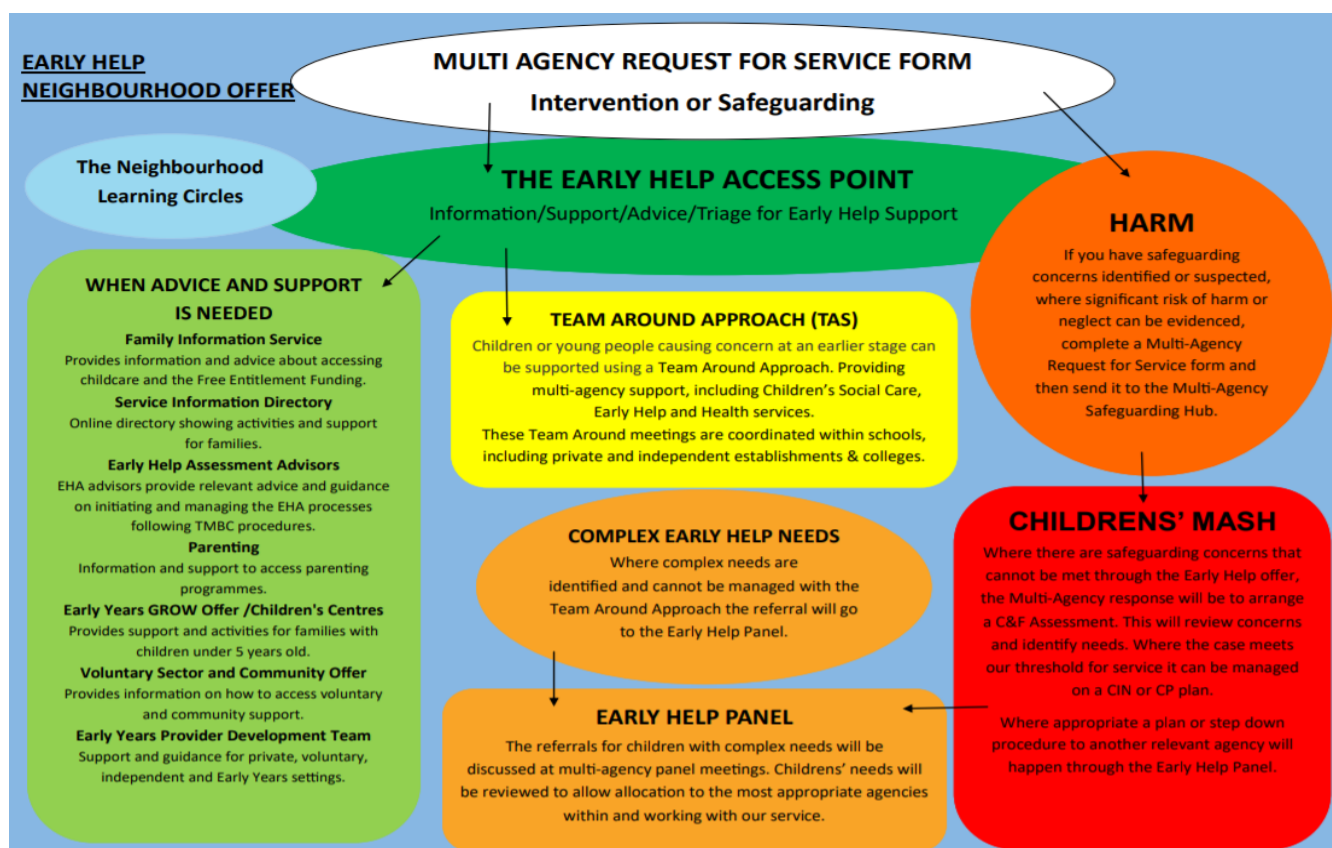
EARLY HELP NEIGHBOURHOOD OFFER

MULTI AGENCY REQUEST FOR SERVICE FORM

Intervention or Safeguarding

The Neighbourhood Learning Circles

THE EARLY HELP ACCESS POINT

Information/Support/Advice/Triage for Early Help Support

HARM

If you have safeguarding concerns identified or suspected, where significant risk of harm or neglect can be evidenced, complete a Multi-Agency Request for Service form and then send it to the Multi-Agency Safeguarding Hub.

WHEN ADVICE AND SUPPORT IS NEEDED

Family Information Service

Provides information and advice about accessing childcare and the Free Entitlement Funding.

Service Information Directory

Online directory showing activities and support for families.

Early Help Assessment Advisors

EHA advisors provide relevant advice and guidance on initiating and managing the EHA processes following TMBC procedures.

Parenting

Information and support to access parenting programmes.

Early Years GROW Offer /Children's Centres

Provides support and activities for families with children under 5 years old.

Voluntary Sector and Community Offer

Provides information on how to access voluntary and community support.

Early Years Provider Development Team

Support and guidance for private, voluntary, independent and Early Years settings.

TEAM AROUND APPROACH (TAS)

Children or young people causing concern at an earlier stage can be supported using a Team Around Approach. Providing multi-agency support, including Children's Social Care, Early Help and Health services.

These Team Around meetings are coordinated within schools, including private and independent establishments & colleges.

COMPLEX EARLY HELP NEEDS

Where complex needs are identified and cannot be managed with the Team Around Approach the referral will go to the Early Help Panel.

CHILDRENS' MASH

Where there are safeguarding concerns that cannot be met through the Early Help offer, the Multi-Agency response will be to arrange a C&F Assessment. This will review concerns and identify needs. Where the case meets our threshold for service it can be managed on a CIN or CP plan.

Where appropriate a plan or step down procedure to another relevant agency will happen through the Early Help Panel.

EARLY HELP PANEL

The referrals for children with complex needs will be discussed at multi-agency panel meetings. Childrens' needs will be reviewed to allow allocation to the most appropriate agencies within and working with our service.